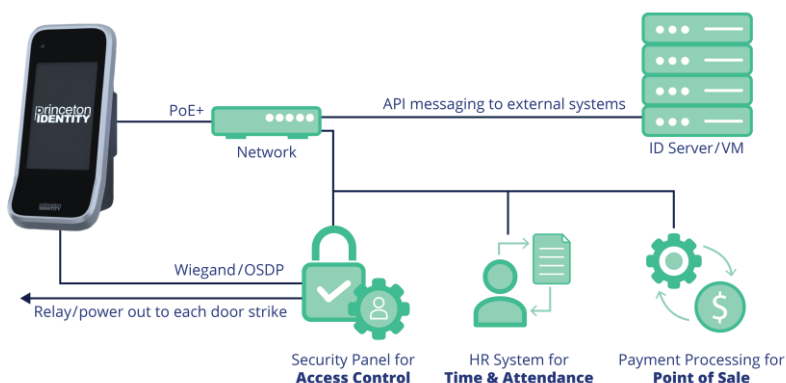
Princeton IDENTITY

PoE+

Network

API messaging to external systems

ID Server/VM

Wiegand/OSDP

Relay/power out to each door strike

$

Security Panel for
Access Control

HR System for
Time & Attendance

Payment Processing for
Point of Sale